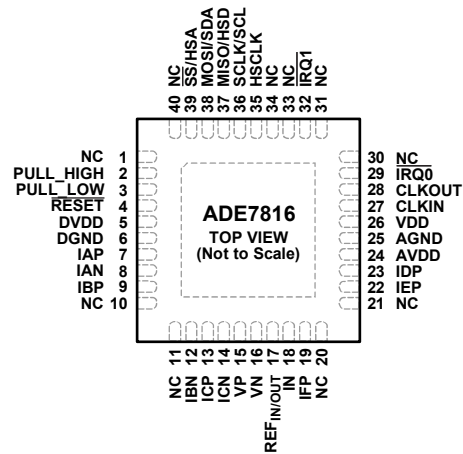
40 NC
39 $\overline{SS}$/HSA
38 MOSI/SDA
37 MISO/HSD
36 SCLK/SCL
35 HSCLK
34 NC
33 NC
32 $\overline{IRQ1}$
31 NC

NC 1
PULL_HIGH 2
PULL_LOW 3
$\overline{RESET}$ 4
DVDD 5
DGND 6
IAP 7
IAN 8
IBP 9
NC 10

ADE7816
TOP VIEW
(Not to Scale)

30 NC
29 $\overline{IRQ0}$
28 CLKOUT
27 CLKIN
26 VDD
25 AGND
24 AVDD
23 IDP
22 IEP
21 NC

NC 11
IBN 12
ICP 13
ICN 14
VP 15
VN 16
$REF_{IN/OUT}$ 17
IN 18
IFP 19
NC 20